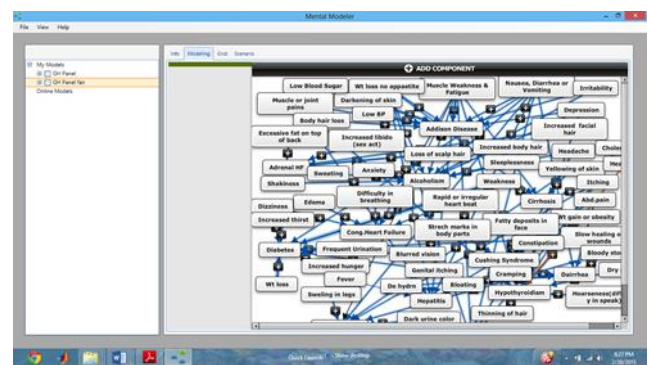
Mental Modeler

File View Help

My Models
OH Panel
OH Panel Na
Online Models

Info Modeling Grid Scenario

ADD COMPONENT

Low Blood Sugar
Wt loss no appatite
Muscle Weakness & Fatigue
Nausea, Diarrhea or Vomiting
Irritability
Muscle or joint pains
Darkening of skin
Depression
Body hair loss
Low BP
Excessive fat on top of back
Increased libido (sex act)
Addison Disease
Increased facial hair
Increased body hair
Headache
Chole
Loss of scalp hair
Adrenal HF
Sleeplessness
Yellowing of skin
Hea
Sweating
Anxiety
Alcoholism
Shakiness
Weakness
Itching
Cirrhosis
Difficulty in breathing
Abd.pain
Dizziness
Edema
Rapid or irregular heart beat
Increased thirst
Wt gain or obesity
Fatty deposits in face
Cong.Heart Failure
Strech marks in body parts
Slow healing wounds
Diabetes
Frequent Urination
Constipation
Blurred vision
Bloody sto
Cushing Syndrome
Increased hunger
Genital itching
Dry
Dairrhea
Fever
Cramping
Wt loss
De hydrn
Bloating
Swelling in legs
Hypothyroidism
Hoarseness(diff y in speak)
Hepatitis
Thinning of hair
Dark urine color

Quick Launch Show desktop
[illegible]